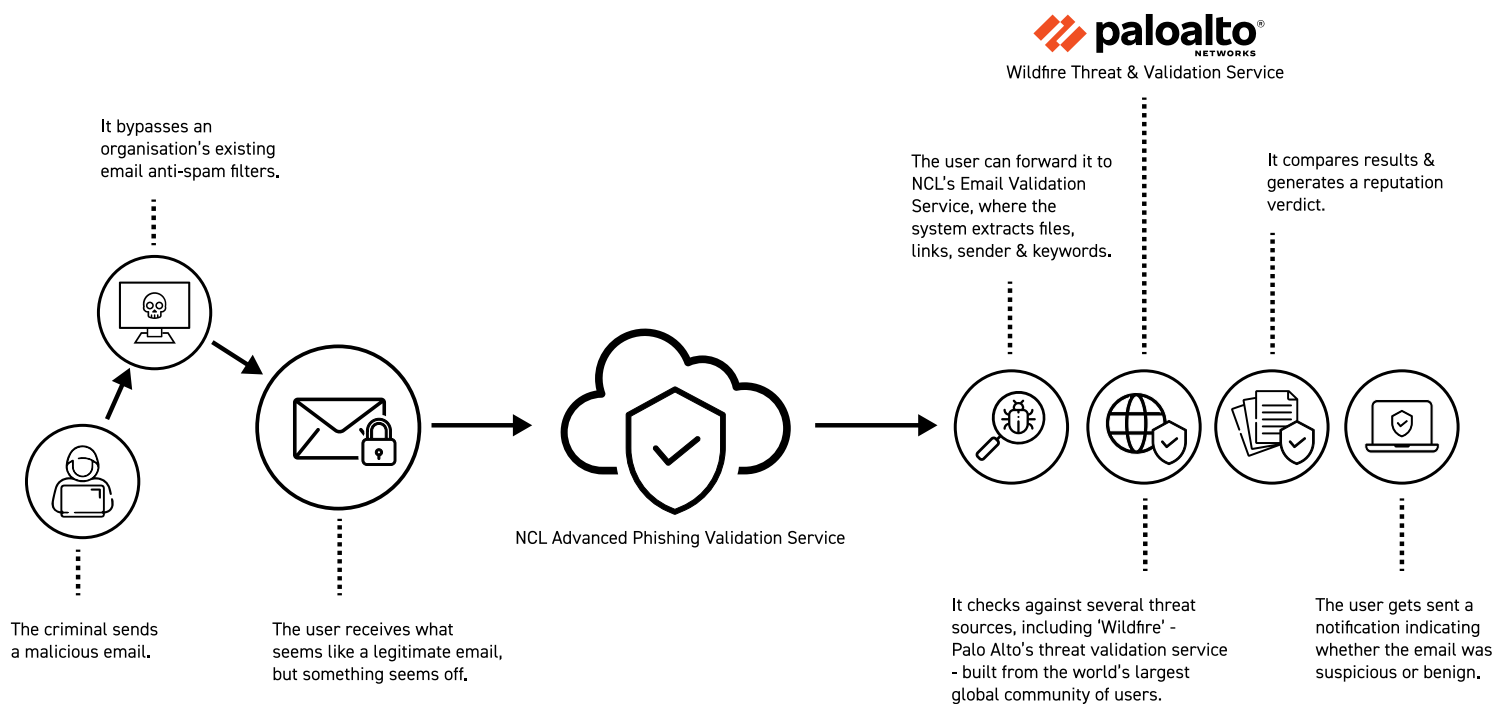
paloalto®
NETWORKS
Wildfire Threat & Validation Service

It bypasses an organisation's existing email anti-spam filters.

The criminal sends a malicious email.

The user receives what seems like a legitimate email, but something seems off.

NCL Advanced Phishing Validation Service

The user can forward it to NCL's Email Validation Service, where the system extracts files, links, sender & keywords.

It checks against several threat sources, including 'Wildfire' - Palo Alto's threat validation service - built from the world's largest global community of users.

It compares results & generates a reputation verdict.

The user gets sent a notification indicating whether the email was suspicious or benign.